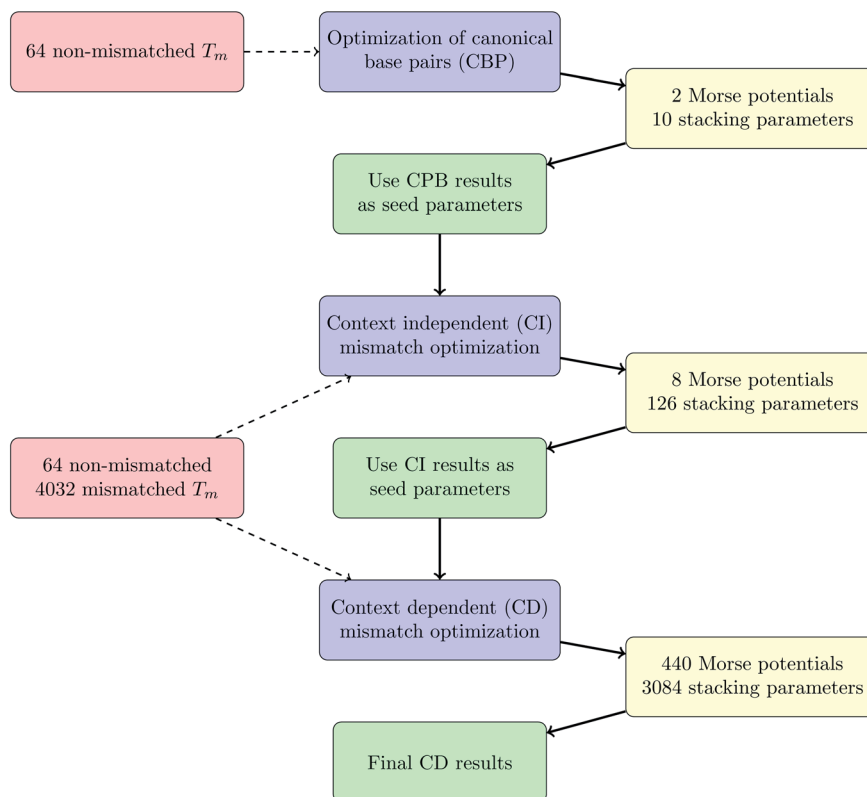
64 non-mismatched $T_m$

Optimization of canonical base pairs (CBP)

2 Morse potentials
10 stacking parameters

Use CPB results as seed parameters

Context independent (CI) mismatch optimization

8 Morse potentials
126 stacking parameters

64 non-mismatched
4032 mismatched $T_m$

Use CI results as seed parameters

Context dependent (CD) mismatch optimization

440 Morse potentials
3084 stacking parameters

Final CD results